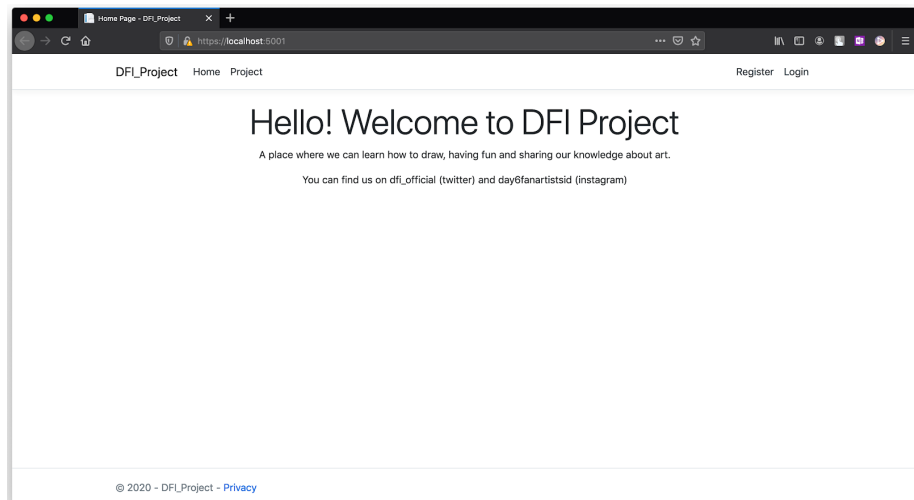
Home Page - DFI_Project

https://localhost:5001

DFI_Project Home Project

Register Login

Hello! Welcome to DFI Project

A place where we can learn how to draw, having fun and sharing our knowledge about art.

You can find us on dfi_official (twitter) and day6fanartistsid (instagram)

© 2020 - DFI_Project - Privacy